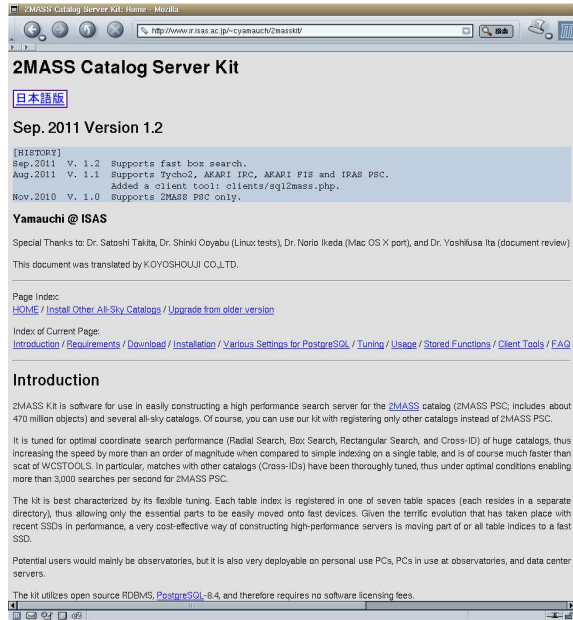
2MASS Catalog Server Kit: Home - Mozilla

http://www.ir.isas.ac.jp/~cyamauchi/2masskit/

検索

2MASS Catalog Server Kit

日本語版

Sep. 2011 Version 1.2

[HISTORY]
Sep.2011 V. 1.2 Supports fast box search.
Aug.2011 V. 1.1 Supports Tycho2, AKARI IRC, AKARI FIS and IRAS PSC.
Added a client tool: clients/sql2mass.php.
Nov.2010 V. 1.0 Supports 2MASS PSC only.

Yamauchi @ ISAS

Special Thanks to: Dr. Satoshi Takita, Dr. Shinki Ooyabu (Linux tests), Dr. Norio Ikeda (Mac OS X port), and Dr. Yoshifusa Ita (document review)

This document was translated by KOYOSHOUJI CO.,LTD.

Page Index:
HOME / Install Other All-Sky Catalogs / Upgrade from older version

Index of Current Page:
Introduction / Requirements / Download / Installation / Various Settings for PostgreSQL / Tuning / Usage / Stored Functions / Client Tools / FAQ

Introduction

2MASS Kit is software for use in easily constructing a high performance search server for the 2MASS catalog (2MASS PSC; includes about 470 million objects) and several all-sky catalogs. Of course, you can use our kit with registering only other catalogs instead of 2MASS PSC.

It is tuned for optimal coordinate search performance (Radial Search, Box Search, Rectangular Search, and Cross-ID) of huge catalogs, thus increasing the speed by more than an order of magnitude when compared to simple indexing on a single table, and is of course much faster than scat of WCSTOOLS. In particular, matches with other catalogs (Cross-IDs) have been thoroughly tuned, thus under optimal conditions enabling more than 3,000 searches per second for 2MASS PSC.

The kit is best characterized by its flexible tuning. Each table index is registered in one of seven table spaces (each resides in a separate directory), thus allowing only the essential parts to be easily moved onto fast devices. Given the terrific evolution that has taken place with recent SSDs in performance, a very cost-effective way of constructing high-performance servers is moving part of or all table indices to a fast SSD.

Potential users would mainly be observatories, but it is also very deployable on personal use PCs, PCs in use at observatories, and data center servers.

The kit utilizes open source RDBMS, PostgreSQL-8.4, and therefore requires no software licensing fees.